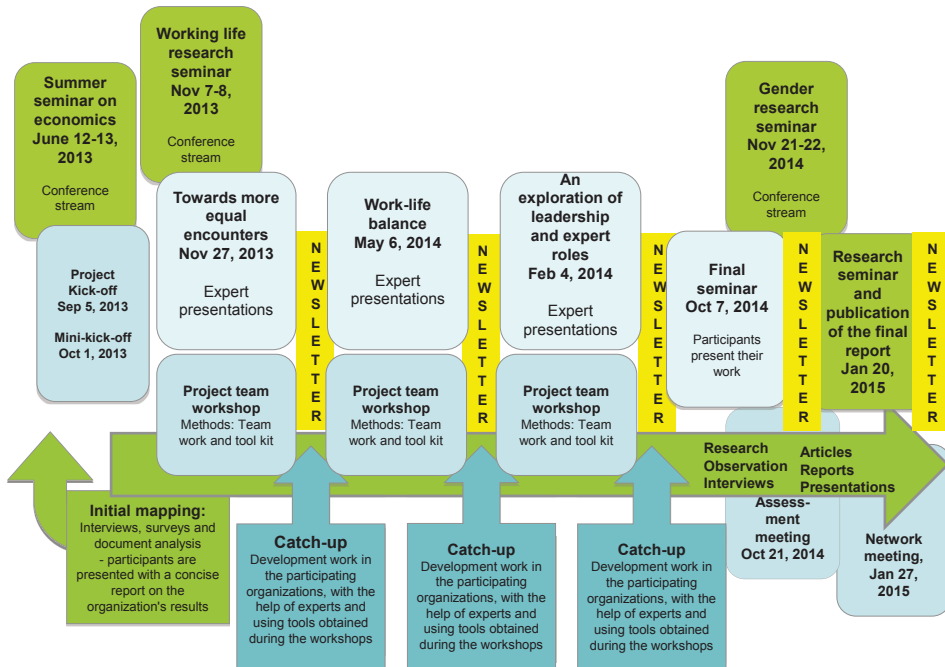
Summer seminar on economics June 12-13, 2013

Conference stream

Working life research seminar Nov 7-8, 2013

Conference stream

Project Kick-off Sep 5, 2013

Mini-kick-off Oct 1, 2013

Towards more equal encounters Nov 27, 2013

Expert presentations

NEWSLETTER

Work-life balance May 6, 2014

Expert presentations

NEWSLETTER

An exploration of leadership and expert roles Feb 4, 2014

Expert presentations

NEWSLETTER

Gender research seminar Nov 21-22, 2014

Conference stream

Final seminar Oct 7, 2014

Participants present their work

NEWSLETTER

Research seminar and publication of the final report Jan 20, 2015

NEWSLETTER

Project team workshop
Methods: Team work and tool kit

Project team workshop
Methods: Team work and tool kit

Project team workshop
Methods: Team work and tool kit

Research Observation Interviews

Articles Reports Presentations

Assess-ment meeting Oct 21, 2014

Network meeting, Jan 27, 2015

Initial mapping:
Interviews, surveys and document analysis
- participants are presented with a concise report on the organization's results

Catch-up
Development work in the participating organizations, with the help of experts and using tools obtained during the workshops

Catch-up
Development work in the participating organizations, with the help of experts and using tools obtained during the workshops

Catch-up
Development work in the participating organizations, with the help of experts and using tools obtained during the workshops